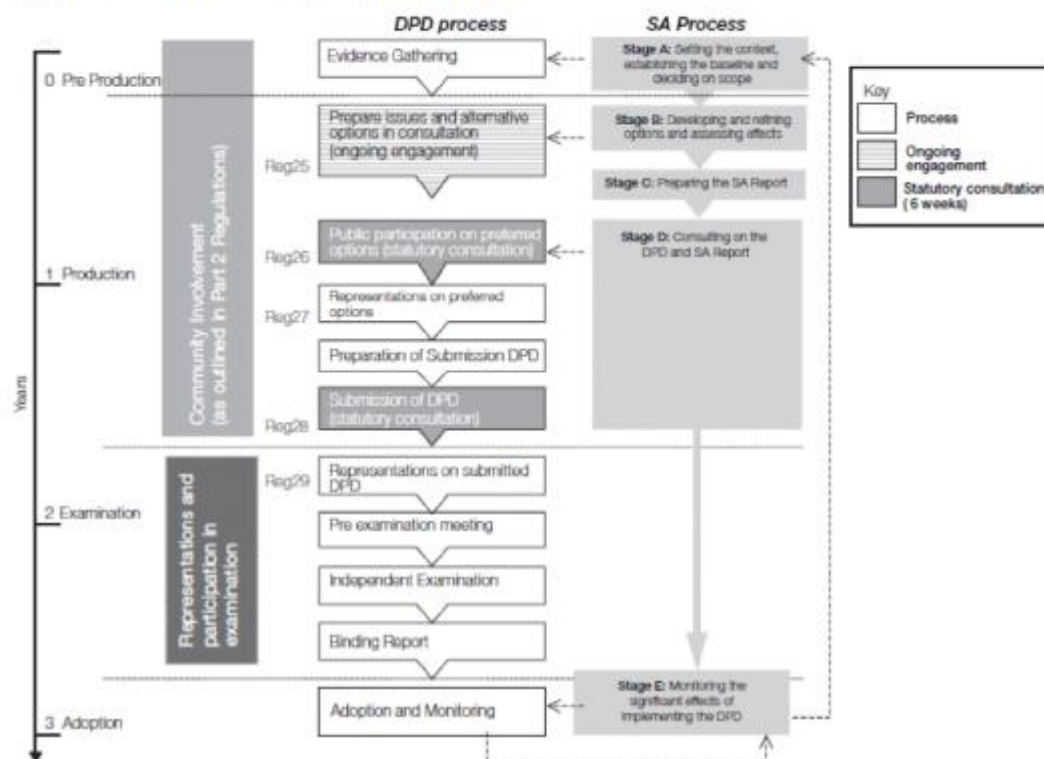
DPD process

SA Process

Years

0 Pre Production

1 Production

2 Examination

3 Adoption

Community Involvement (as outlined in Part 2 Regulations)

Representations and participation in examination

Evidence Gathering

Prepare issues and alternative options in consultation (ongoing engagement)

Reg25

Public participation on preferred options (statutory consultation)

Reg26

Representations on preferred options

Reg27

Preparation of Submission DPD

Submission of DPD (statutory consultation)

Reg28

Representations on submitted DPD

Reg29

Pre examination meeting

Independent Examination

Binding Report

Adoption and Monitoring

Stage A: Setting the context, establishing the baseline and deciding on scope

Stage B: Developing and refining options and assessing effects

Stage C: Preparing the SA Report

Stage D: Consulting on the DPD and SA Report

Stage E: Monitoring the significant effects of implementing the DPD

Key

Process

Ongoing engagement

Statutory consultation (6 weeks)